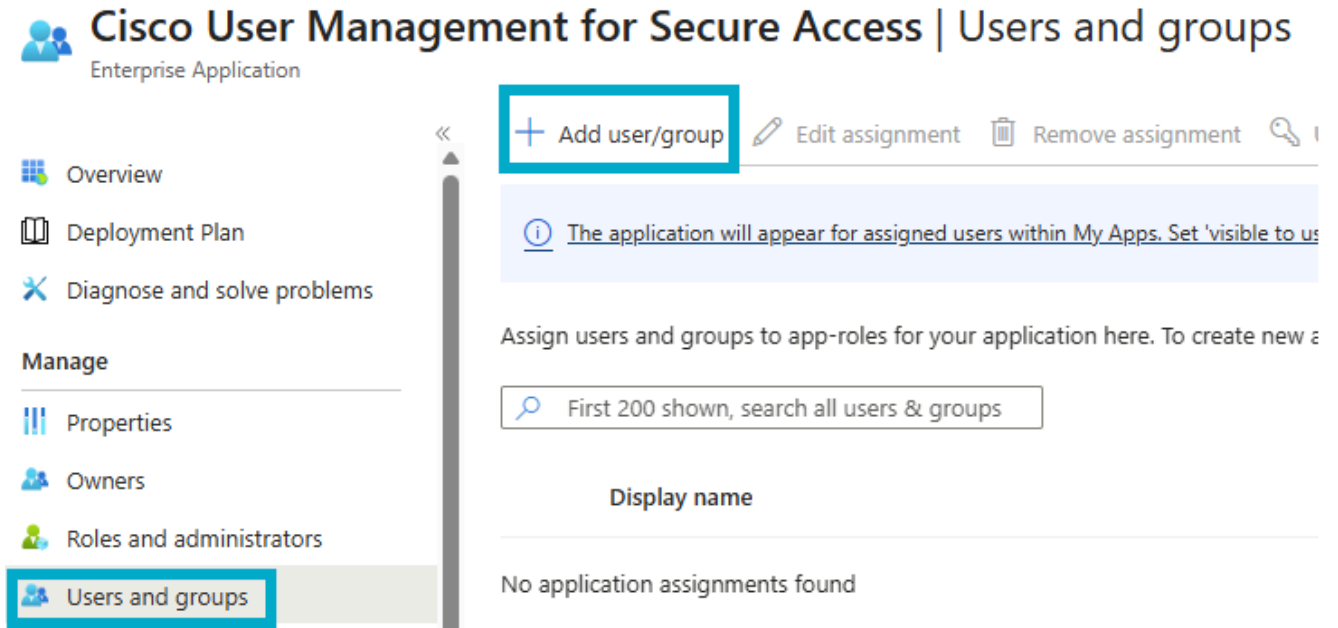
Cisco User Management for Secure Access | Users and groups
Enterprise Application

«

Overview
Deployment Plan
Diagnose and solve problems
Manage
Properties
Owners
Roles and administrators
Users and groups

+ Add user/group   Edit assignment   Remove assignment   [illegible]

The application will appear for assigned users within My Apps. Set 'visible to u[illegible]

Assign users and groups to app-roles for your application here. To create new a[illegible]

First 200 shown, search all users & groups

Display name

No application assignments found